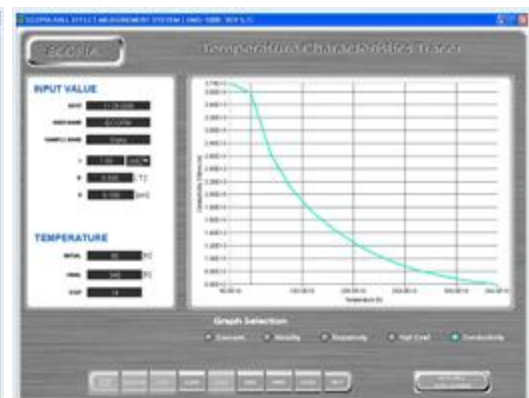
ECOPIA HALL EFFECT MEASUREMENT SYSTEM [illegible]

ECOPIA

Temperature Characteristics Tracer

INPUT VALUE

DATE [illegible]

USER NAME ECOPIA

SAMPLE NAME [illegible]

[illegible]

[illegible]

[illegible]

TEMPERATURE

INITIAL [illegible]

FINAL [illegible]

STEP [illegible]

Graph Selection

Concentr. Mobility Resistivity Hall Coef. Conductivity

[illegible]